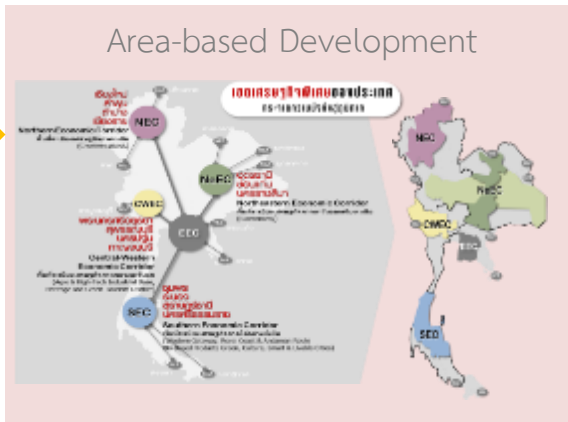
Area-based Development

NEC

NeEC

CWEC

EEC

SEC

Northern Economic Corridor

Northeastern Economic Corridor

Central-Western Economic Corridor

Southern Economic Corridor

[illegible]

NEC

NeEC

CWEC

EEC

SEC